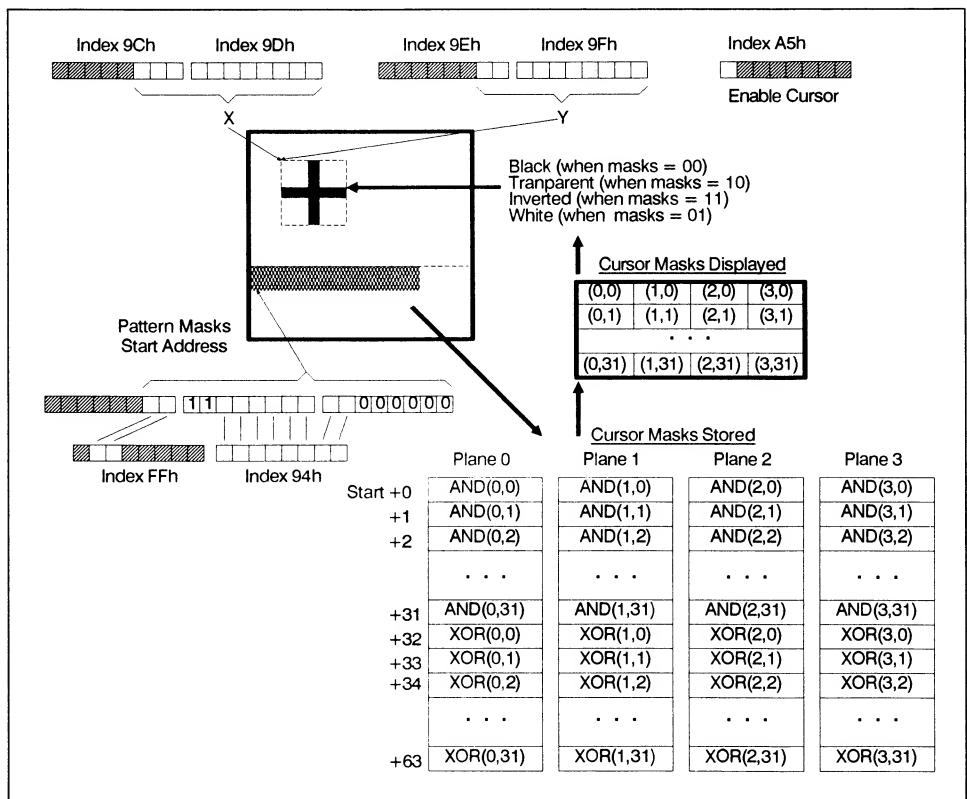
Index 9Ch Index 9Dh Index 9Eh Index 9Fh Index A5h

Enable Cursor

X Y

Black (when masks = 00)
Tranparent (when masks = 10)
Inverted (when masks = 11)
White (when masks = 01)

Cursor Masks Displayed

| (0,0) | (1,0) | (2,0) | (3,0) |
|---|---|---|---|
| (0,1) | (1,1) | (2,1) | (3,1) |
| | . . . | | |
| (0,31) | (1,31) | (2,31) | (3,31) |

Pattern Masks Start Address

1 1 0 0 0 0 0 0

Index FFh Index 94h

Cursor Masks Stored

| | Plane 0 | Plane 1 | Plane 2 | Plane 3 |
|---|---|---|---|---|
| Start +0 | AND(0,0) | AND(1,0) | AND(2,0) | AND(3,0) |
| +1 | AND(0,1) | AND(1,1) | AND(2,1) | AND(3,1) |
| +2 | AND(0,2) | AND(1,2) | AND(2,2) | AND(3,2) |
| | . . . | . . . | . . . | . . . |
| +31 | AND(0,31) | AND(1,31) | AND(2,31) | AND(3,31) |
| +32 | XOR(0,0) | XOR(1,0) | XOR(2,0) | XOR(3,0) |
| +33 | XOR(0,1) | XOR(1,1) | XOR(2,1) | XOR(3,1) |
| +34 | XOR(0,2) | XOR(1,2) | XOR(2,2) | XOR(3,2) |
| | . . . | . . . | . . . | . . . |
| +63 | XOR(0,31) | XOR(1,31) | XOR(2,31) | XOR(3,31) |